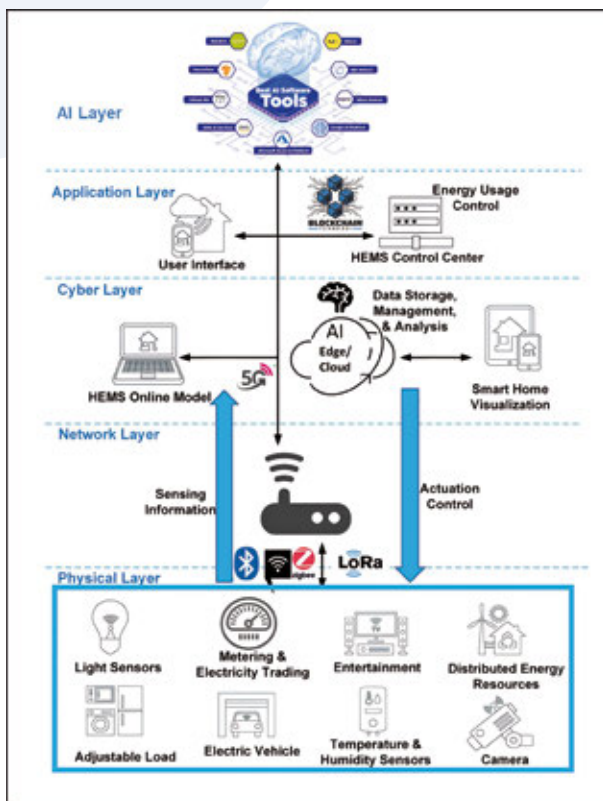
AI Layer

Best AI Software Tools

Application Layer

Energy Usage Control

BLOCKCHAIN

User Interface

HEMS Control Center

Cyber Layer

Data Storage, Management, & Analysis

AI Edge/ Cloud

HEMS Online Model

5G

Smart Home Visualization

Network Layer

Sensing Information

Actuation Control

zigbee

LoRa

Physical Layer

Light Sensors

Metering & Electricity Trading

Entertainment

Distributed Energy Resources

Adjustable Load

Electric Vehicle

Temperature & Humidity Sensors

Camera